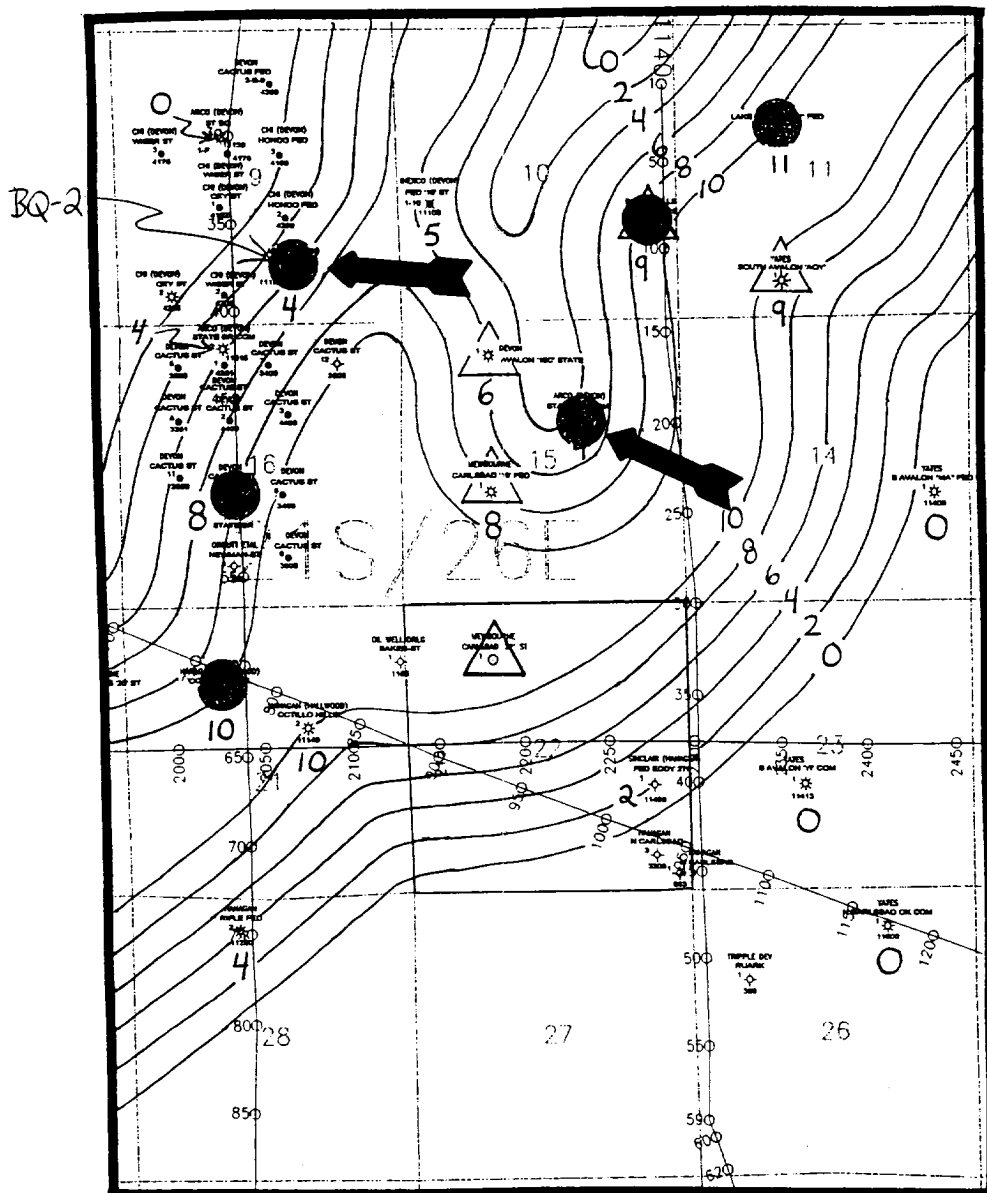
DEVON
CACTUS FED
4309

0
ARCO (DEVON)
ST SO
CHI (DEVON) WASER ST
4176
CHI (DEVON) HONDO FED
4169
CHI (DEVON)
CHI (DEVON) HONDO FED
9
350

BQ-2

MEXICO (DEVON)
FED "IE" ST
1-10
11109
5

0
2
4
6
8
10
10
400

LAKE FED
11 11

9
100

YATES
SOUTH AVALON "AOY"
9

CHI (DEVON) CITY ST
CHI (DEVON)
4
400
4
ARCO (DEVON) STATE
DEVON CACTUS ST
DEVON CACTUS ST
DEVON CACTUS ST
DEVON CACTUS ST
DEVON CACTUS ST
450
DEVON CACTUS ST

DEVON AVALON "IBC" STATE
6

ARCO (DEVON)
15

150
200
14

MEWBOURNE CARLSBAD "I" FED
8

DEVON CACTUS ST
16
DEVON CACTUS ST
8
DEVON CACTUS ST
250
10

YATES
S AVALON "MA" FED
11408
0

8
6
4
2
0

21S/26E

500

OIL WELLS
BAKER ST
1148

MEWBOURNE CARLSBAD "Z" ST
10

300

10
OCTILLO HILLS
11149
10

350

2000
650
2050
2100
2150
2200
22
2250
23
2350
2400
2450

SINCLAIR
FED BODY
2
400

YATES
S AVALON "Y" COM
11413
0

950
1000

700
N CARLSBAD

450
1100

YATES
N CARLSBAD OK COM
1150
1200

RIFLE FED
750
4

500
TRIPPLE DEV
RUARK
0

800
28
27
550
26

850
590
600
620